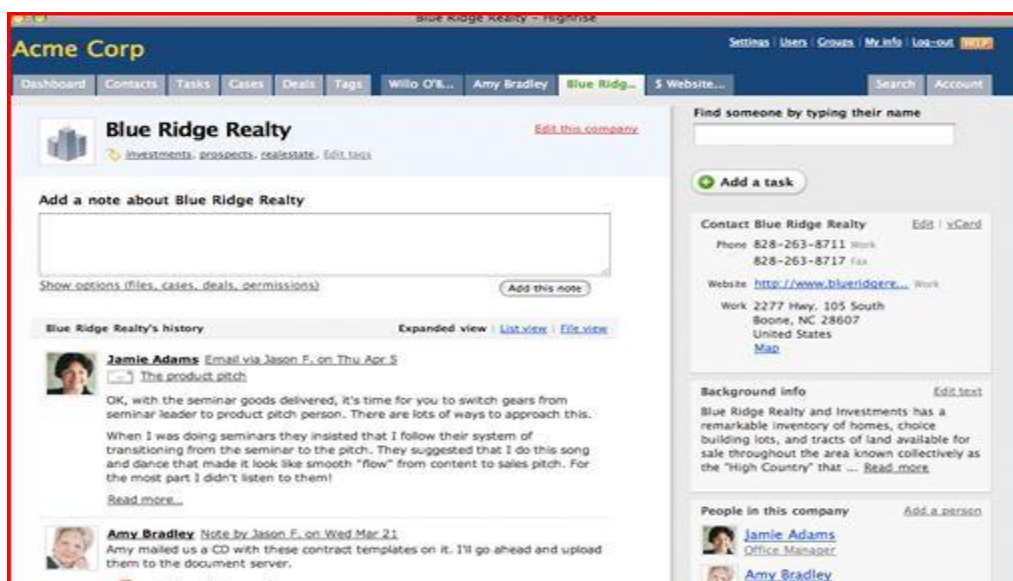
Blue Ridge Realty – Highrise

Acme Corp

Settings | Users | Groups | My info | Log-out HELP

Dashboard Contacts Tasks Cases Deals Tags Willo O'B... Amy Bradley Blue Ridg... $ Website... Search Account

Blue Ridge Realty

Edit this company

investments, prospects, realestate, Edit tags

Add a note about Blue Ridge Realty

Show options (files, cases, deals, permissions)

Add this note

Blue Ridge Realty's history

Expanded view | List view | File view

Jamie Adams Email via Jason F. on Thu Apr 5

The product pitch

OK, with the seminar goods delivered, it's time for you to switch gears from seminar leader to product pitch person. There are lots of ways to approach this.

When I was doing seminars they insisted that I follow their system of transitioning from the seminar to the pitch. They suggested that I do this song and dance that made it look like smooth "flow" from content to sales pitch. For the most part I didn't listen to them!

Read more...

Amy Bradley Note by Jason F. on Wed Mar 21

Amy mailed us a CD with these contract templates on it. I'll go ahead and upload them to the document server.

Find someone by typing their name

Add a task

Contact Blue Ridge Realty

Edit | vCard

Phone 828-263-8711 Work
828-263-8717 Fax

Website http://www.blueridgere... Work

Work 2277 Hwy. 105 South
Boone, NC 28607
United States
Map

Background info

Edit text

Blue Ridge Realty and Investments has a remarkable inventory of homes, choice building lots, and tracts of land available for sale throughout the area known collectively as the "High Country" that ... Read more

People in this company

Add a person

Jamie Adams
Office Manager

Amy Bradley